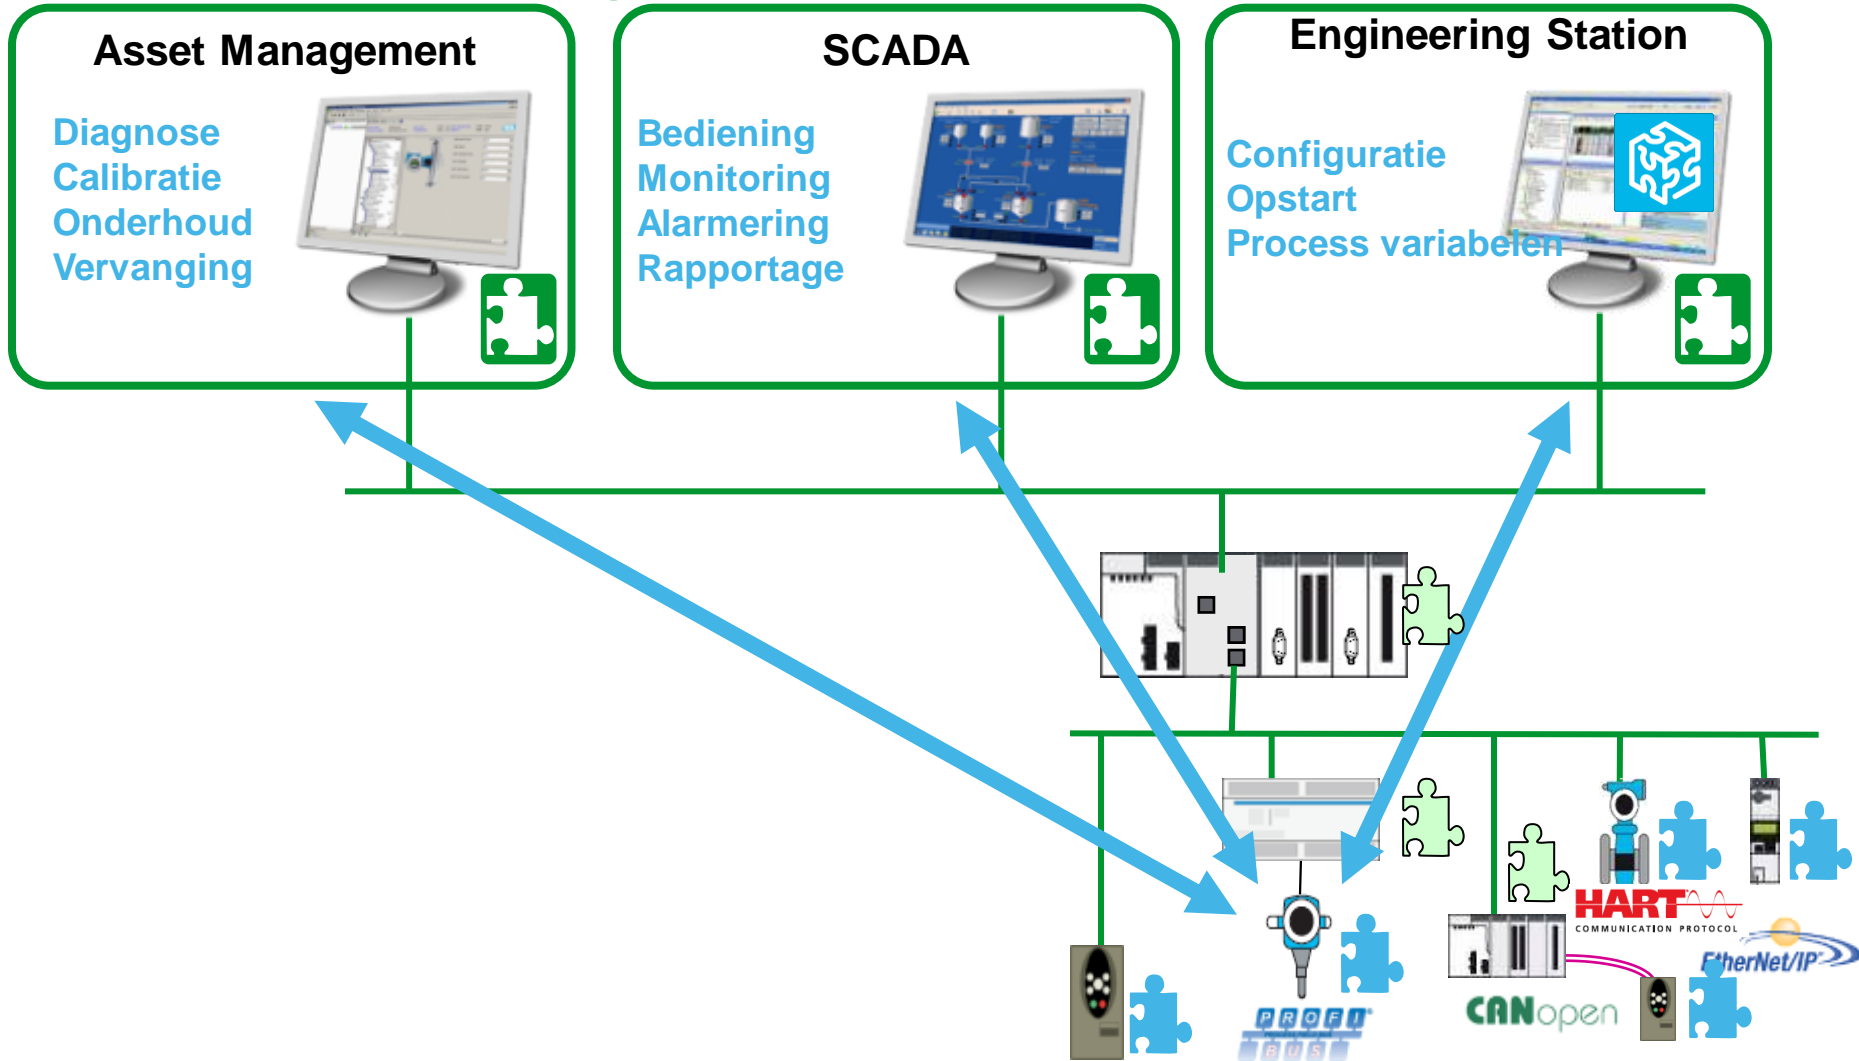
Asset Management

Diagnose
Calibratie
Onderhoud
Vervanging

SCADA

Bediening
Monitoring
Alarmering
Rapportage

Engineering Station

Configuratie
Opstart
Process variabelen

HART COMMUNICATION PROTOCOL

EtherNet/IP

CANopen

PROFI BUS